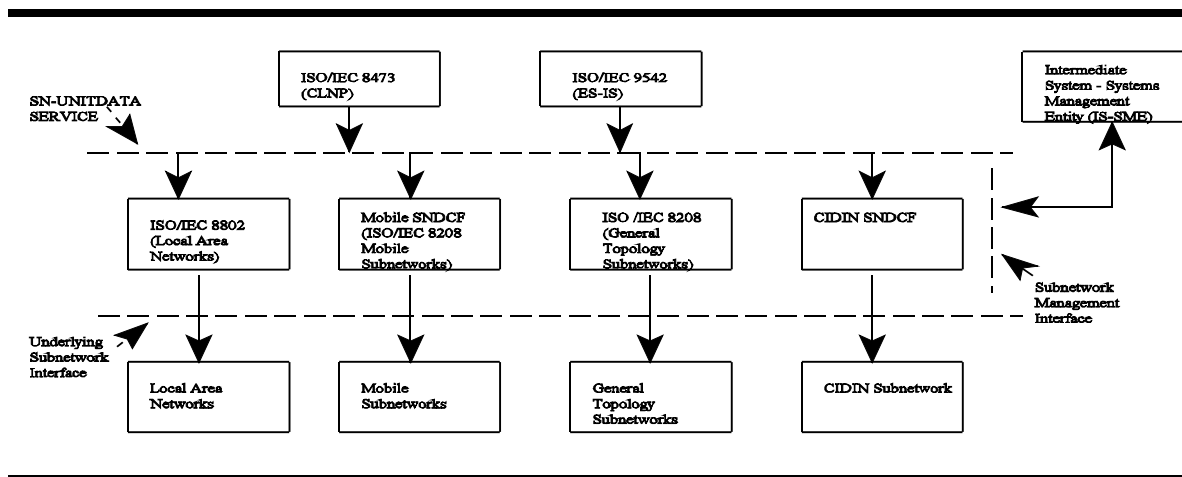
ISO/IEC 8473 (CLNP)

ISO/IEC 9542 (ES-IS)

Intermediate System - Systems Management Entity (IS-SME)

SN-UNITDATA SERVICE

ISO/IEC 8802 (Local Area Networks)

Mobile SNDCF (ISO/IEC 8208 Mobile Subnetworks)

ISO /IEC 8208 (General Topology Subnetworks)

CIDIN SNDCF

Subnetwork Management Interface

Underlying Subnetwork Interface

Local Area Networks

Mobile Subnetworks

General Topology Subnetworks

CIDIN Subnetwork